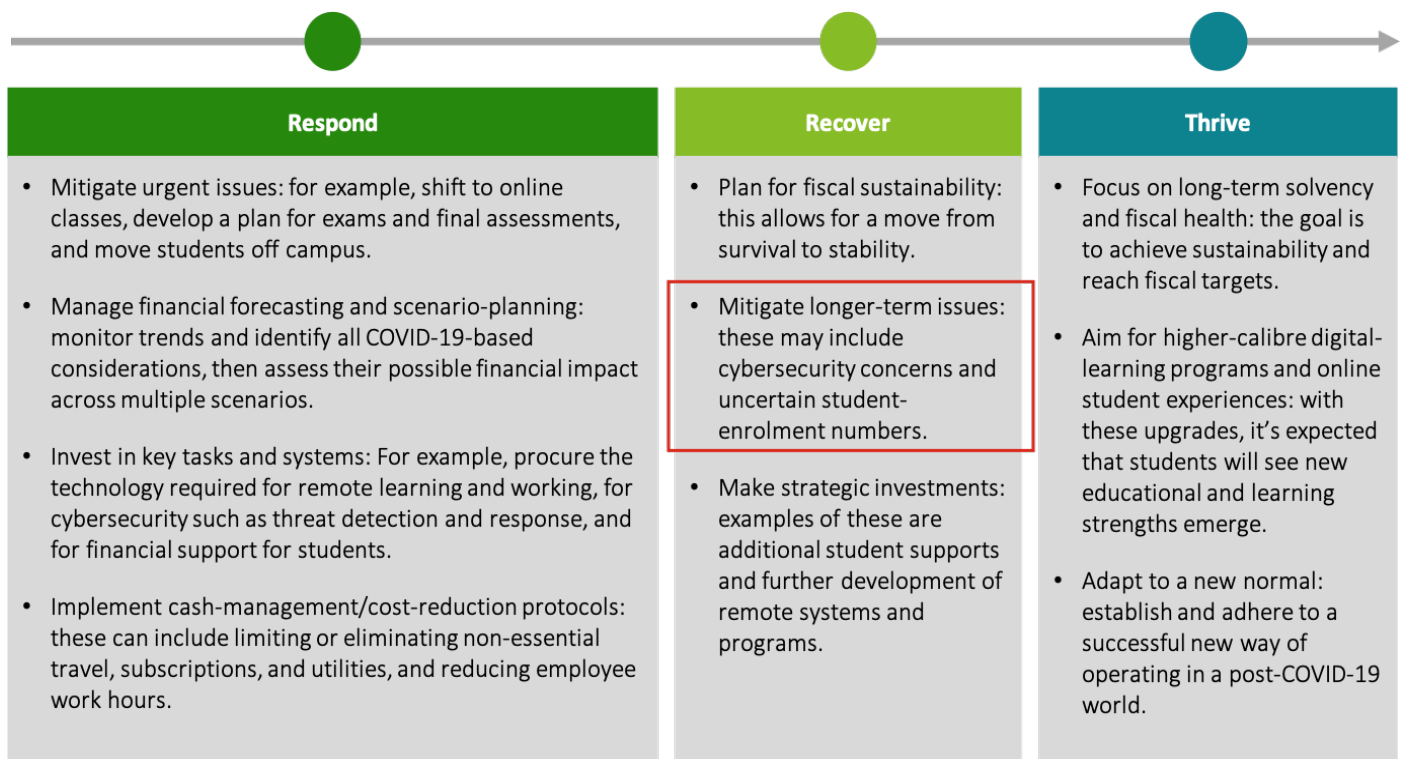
Respond

- Mitigate urgent issues: for example, shift to online classes, develop a plan for exams and final assessments, and move students off campus.
- Manage financial forecasting and scenario-planning: monitor trends and identify all COVID-19-based considerations, then assess their possible financial impact across multiple scenarios.
- Invest in key tasks and systems: For example, procure the technology required for remote learning and working, for cybersecurity such as threat detection and response, and for financial support for students.
- Implement cash-management/cost-reduction protocols: these can include limiting or eliminating non-essential travel, subscriptions, and utilities, and reducing employee work hours.

Recover

- Plan for fiscal sustainability: this allows for a move from survival to stability.
- Mitigate longer-term issues: these may include cybersecurity concerns and uncertain student-enrolment numbers.
- Make strategic investments: examples of these are additional student supports and further development of remote systems and programs.

Thrive

- Focus on long-term solvency and fiscal health: the goal is to achieve sustainability and reach fiscal targets.
- Aim for higher-calibre digital-learning programs and online student experiences: with these upgrades, it's expected that students will see new educational and learning strengths emerge.
- Adapt to a new normal: establish and adhere to a successful new way of operating in a post-COVID-19 world.